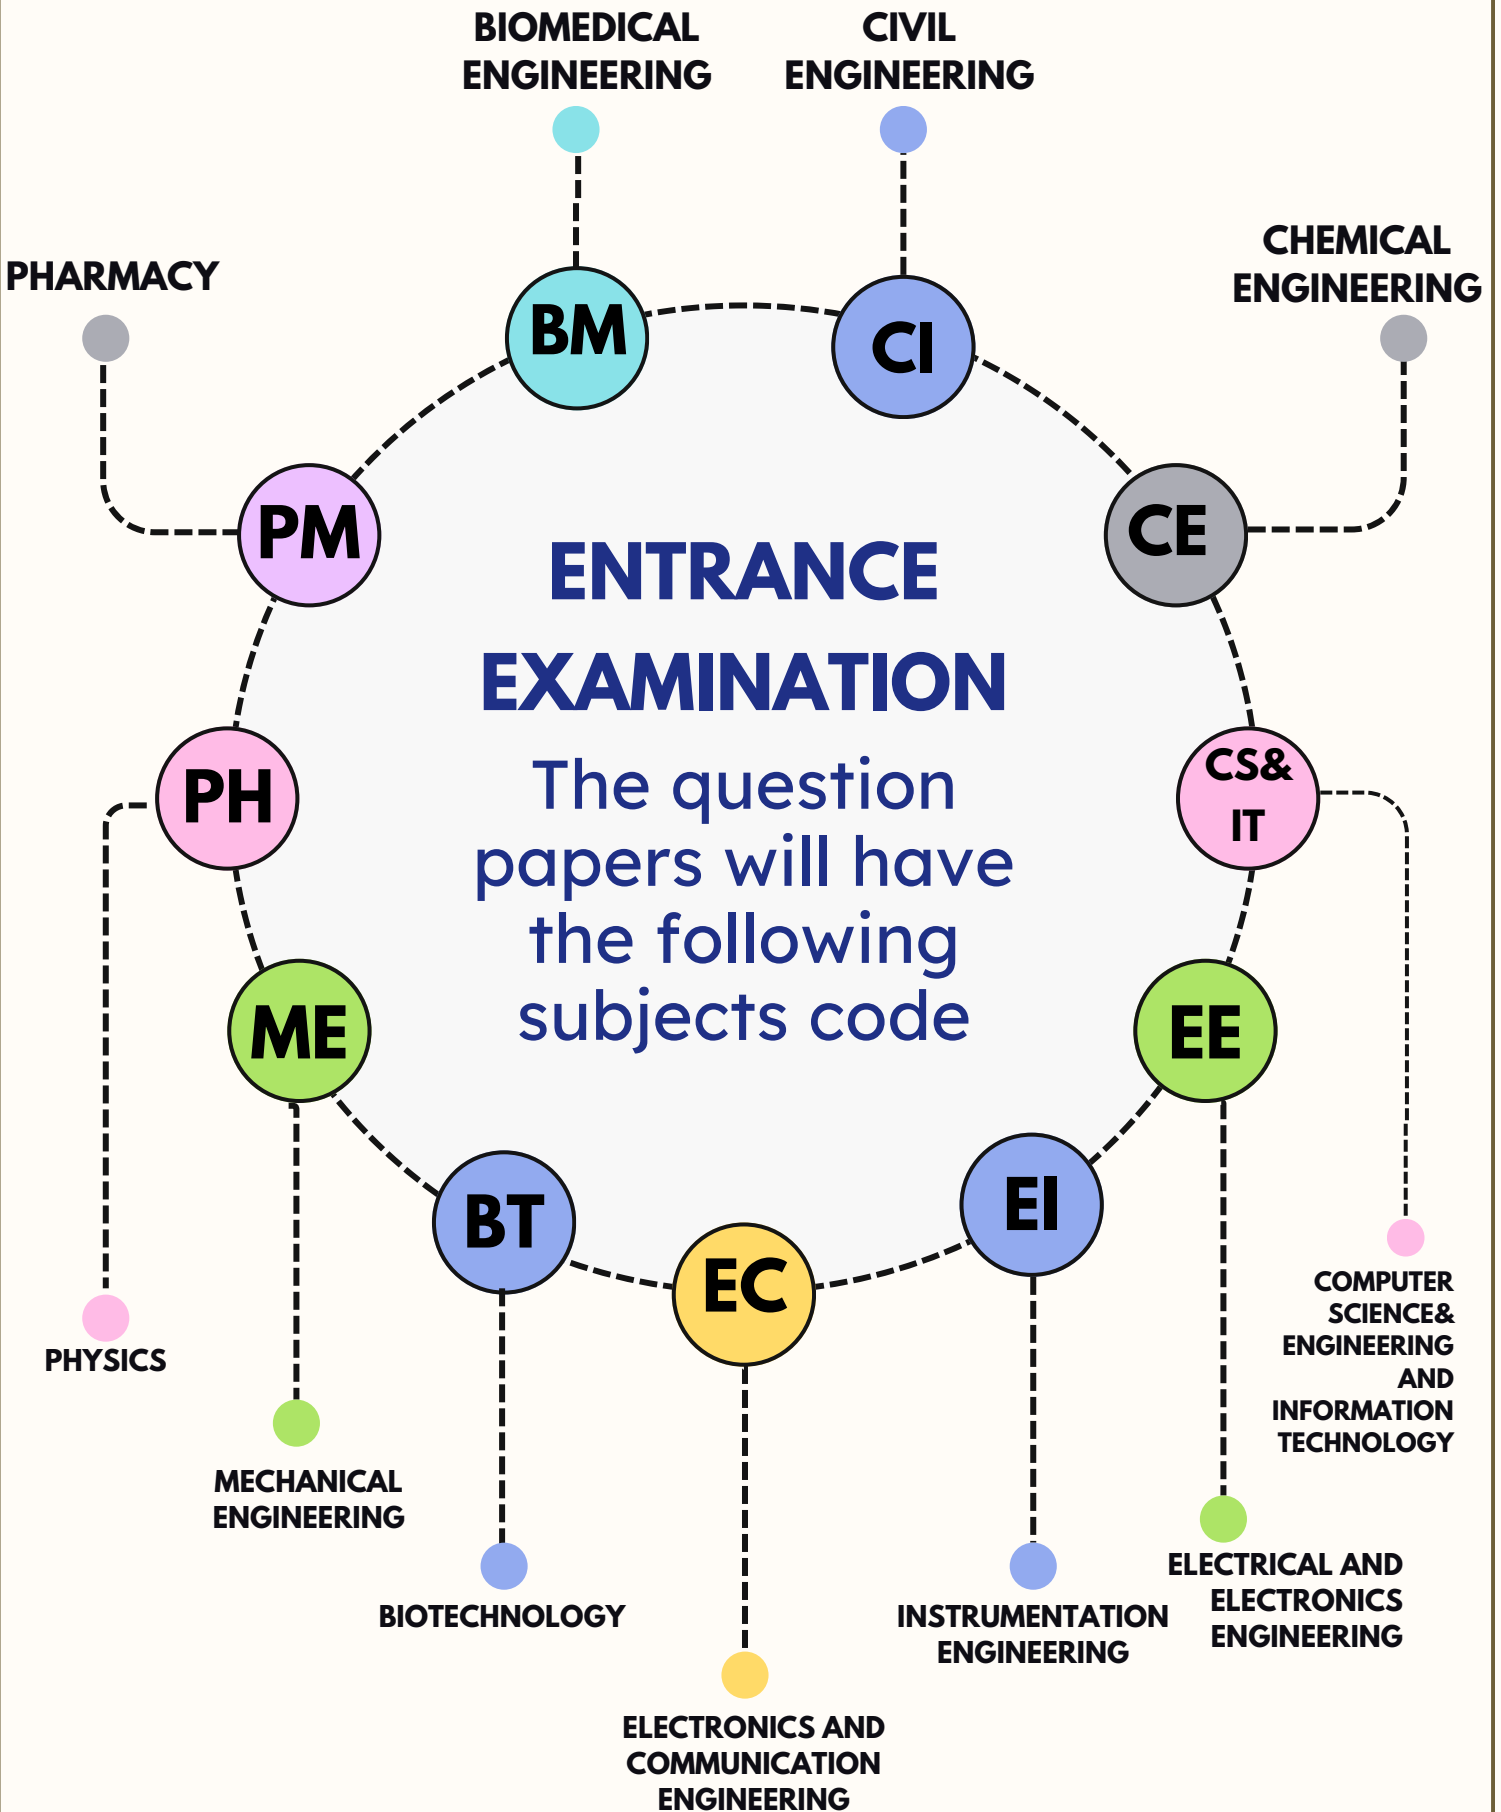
BIOMEDICAL ENGINEERING

CIVIL ENGINEERING

PHARMACY

CHEMICAL ENGINEERING

BM

CI

PM

CE

ENTRANCE EXAMINATION

The question papers will have the following subjects code

PH

CS& IT

ME

EE

BT

EC

EI

COMPUTER SCIENCE& ENGINEERING AND INFORMATION TECHNOLOGY

PHYSICS

MECHANICAL ENGINEERING

BIOTECHNOLOGY

ELECTRICAL AND ELECTRONICS ENGINEERING

INSTRUMENTATION ENGINEERING

ELECTRONICS AND COMMUNICATION ENGINEERING